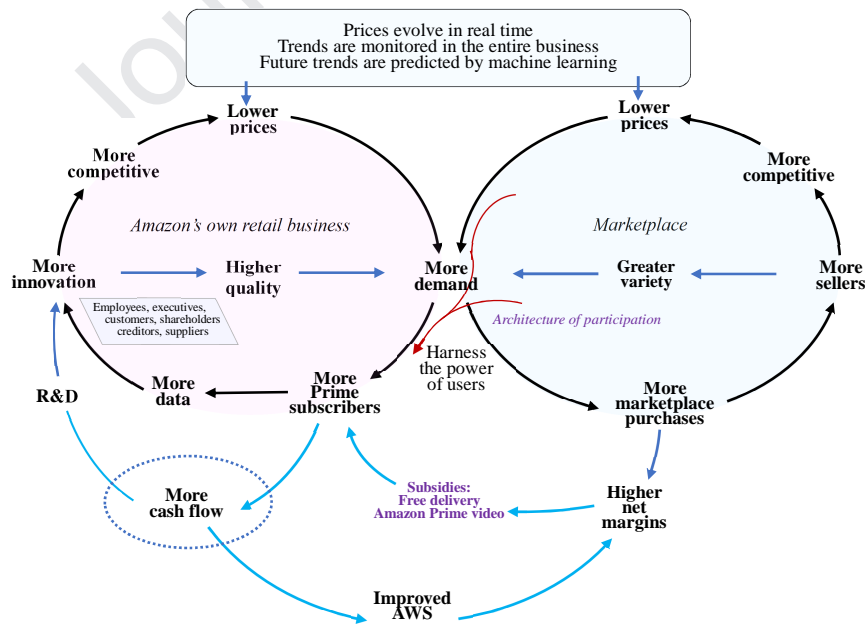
Prices evolve in real time
Trends are monitored in the entire business
Future trends are predicted by machine learning

Lower prices

Lower prices

More competitive

More competitive

Amazon's own retail business

Marketplace

More innovation

Higher quality

More demand

Greater variety

More sellers

Employees, executives, customers, shareholders creditors, suppliers

Architecture of participation

Harness the power of users

R&D

More data

More Prime subscribers

More marketplace purchases

More cash flow

Subsidies:
Free delivery
Amazon Prime video

Higher net margins

Improved AWS